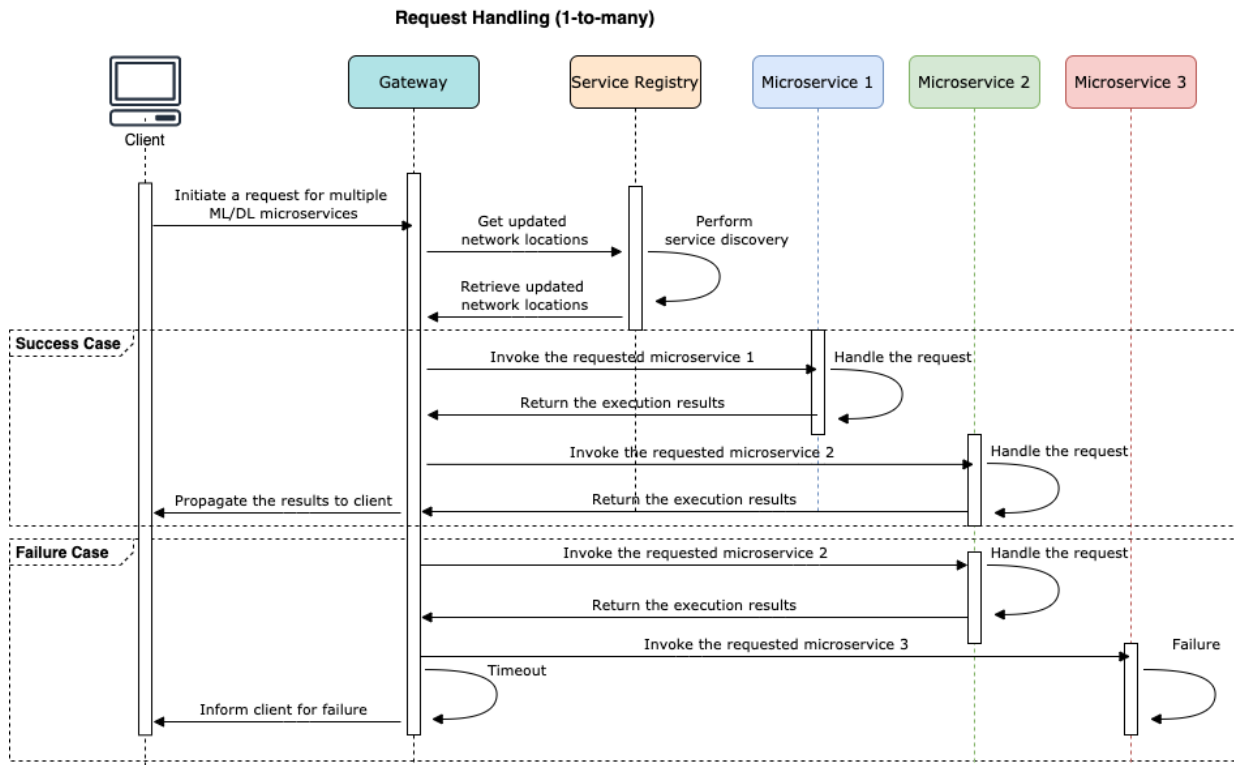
Request Handling (1-to-many)

Client

Gateway

Service Registry

Microservice 1

Microservice 2

Microservice 3

Initiate a request for multiple ML/DL microservices

Get updated network locations

Perform service discovery

Retrieve updated network locations

Success Case

Invoke the requested microservice 1

Handle the request

Return the execution results

Invoke the requested microservice 2

Handle the request

Propagate the results to client

Return the execution results

Failure Case

Invoke the requested microservice 2

Handle the request

Return the execution results

Invoke the requested microservice 3

Failure

Timeout

Inform client for failure